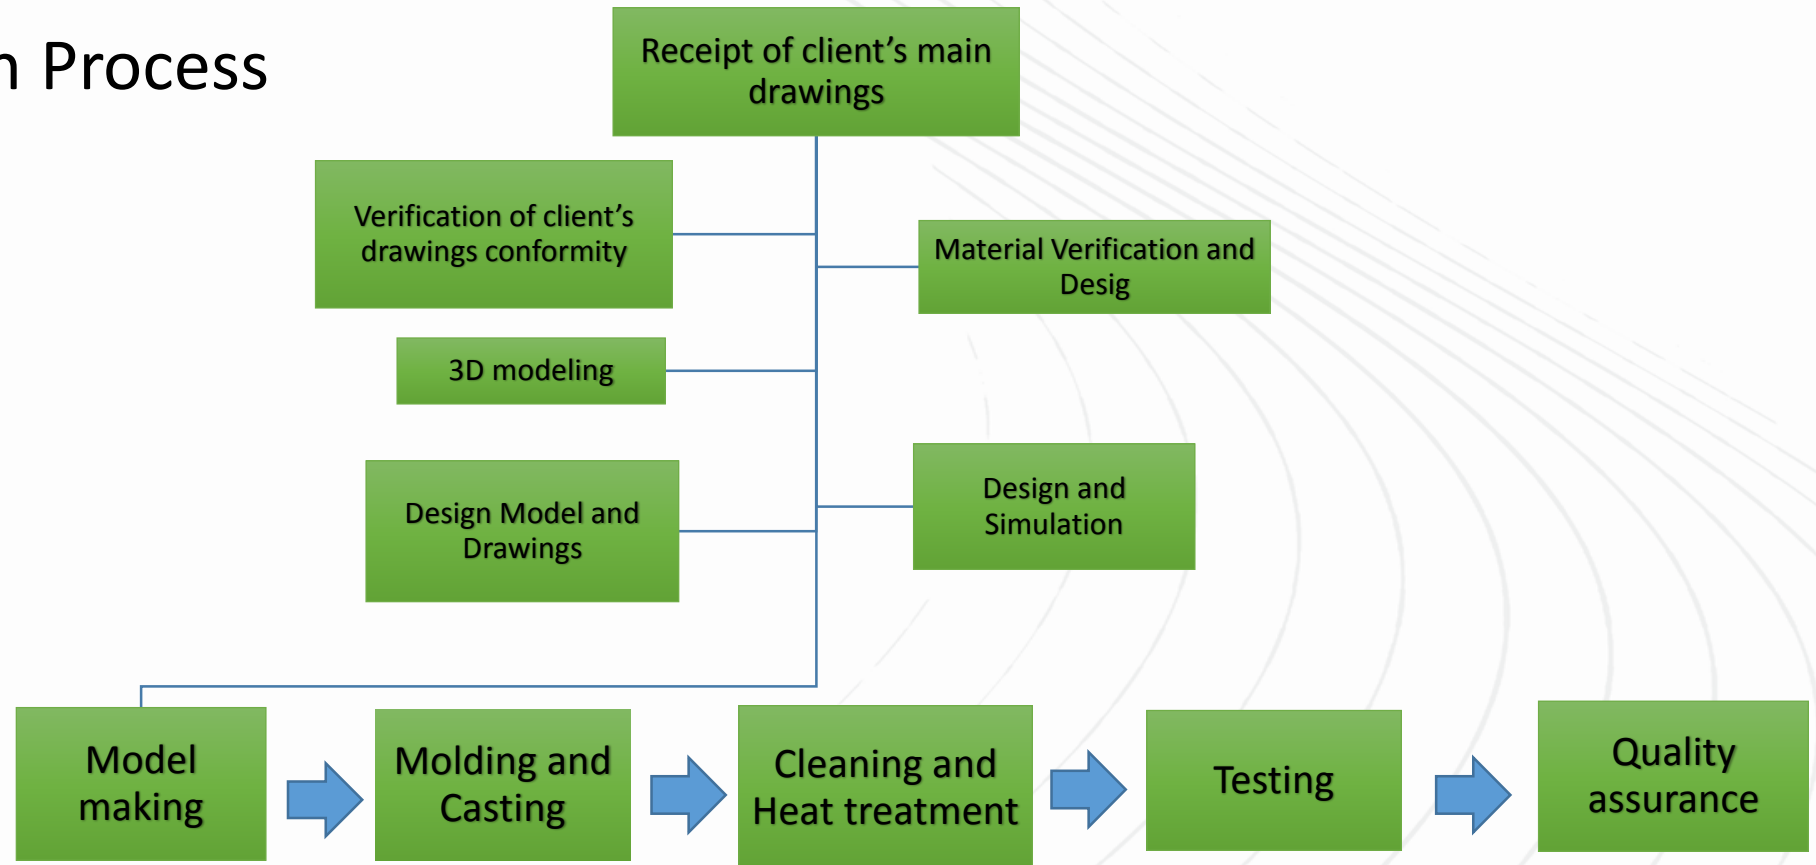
n Process

Receipt of client’s main drawings

Verification of client’s drawings conformity

Material Verification and Desig

3D modeling

Design Model and Drawings

Design and Simulation

Model making

Molding and Casting

Cleaning and Heat treatment

Testing

Quality assurance